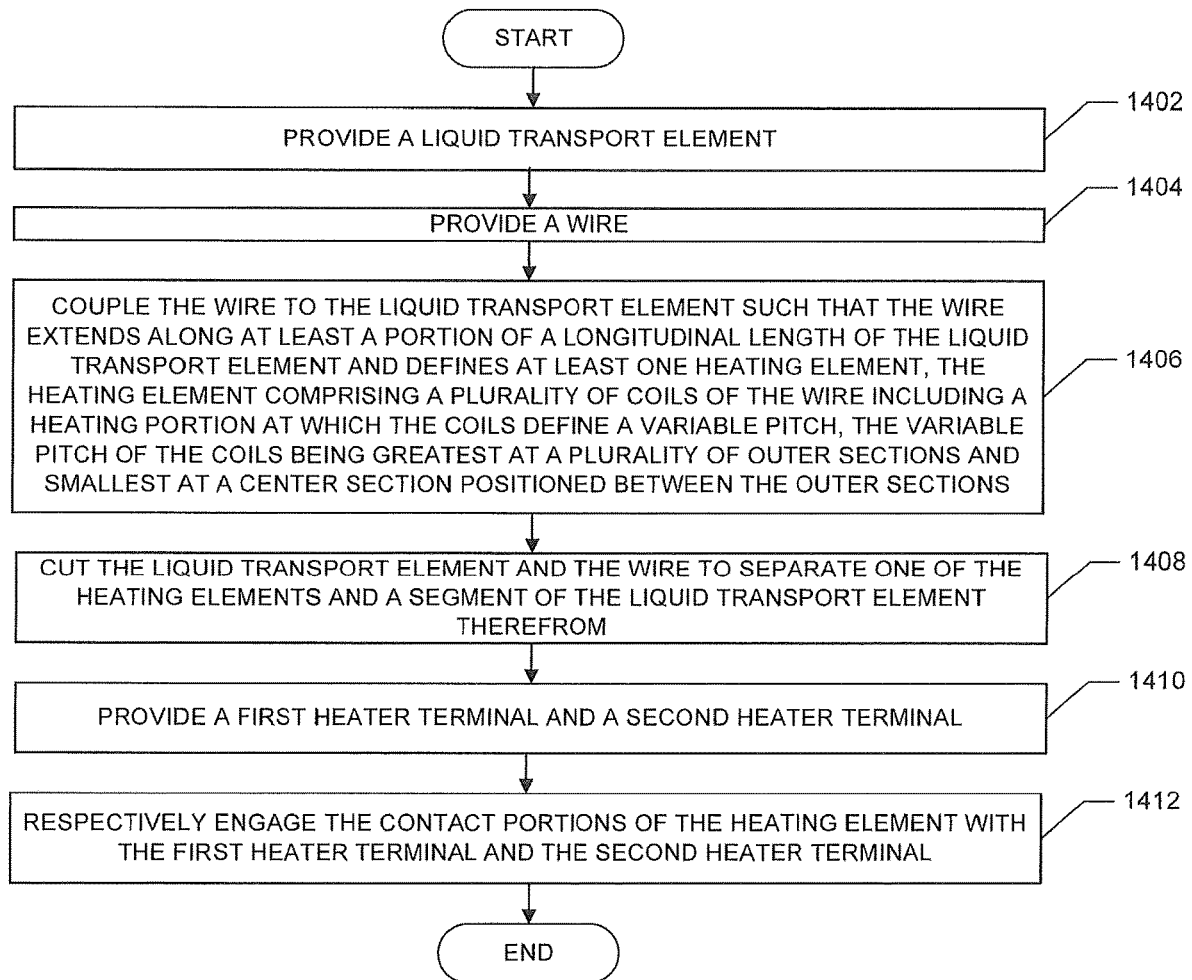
START

PROVIDE A LIQUID TRANSPORT ELEMENT

1402

PROVIDE A WIRE

1404

COUPLE THE WIRE TO THE LIQUID TRANSPORT ELEMENT SUCH THAT THE WIRE EXTENDS ALONG AT LEAST A PORTION OF A LONGITUDINAL LENGTH OF THE LIQUID TRANSPORT ELEMENT AND DEFINES AT LEAST ONE HEATING ELEMENT, THE HEATING ELEMENT COMPRISING A PLURALITY OF COILS OF THE WIRE INCLUDING A HEATING PORTION AT WHICH THE COILS DEFINE A VARIABLE PITCH, THE VARIABLE PITCH OF THE COILS BEING GREATEST AT A PLURALITY OF OUTER SECTIONS AND SMALLEST AT A CENTER SECTION POSITIONED BETWEEN THE OUTER SECTIONS

1406

CUT THE LIQUID TRANSPORT ELEMENT AND THE WIRE TO SEPARATE ONE OF THE HEATING ELEMENTS AND A SEGMENT OF THE LIQUID TRANSPORT ELEMENT THEREFROM

1408

PROVIDE A FIRST HEATER TERMINAL AND A SECOND HEATER TERMINAL

1410

RESPECTIVELY ENGAGE THE CONTACT PORTIONS OF THE HEATING ELEMENT WITH THE FIRST HEATER TERMINAL AND THE SECOND HEATER TERMINAL

1412

END